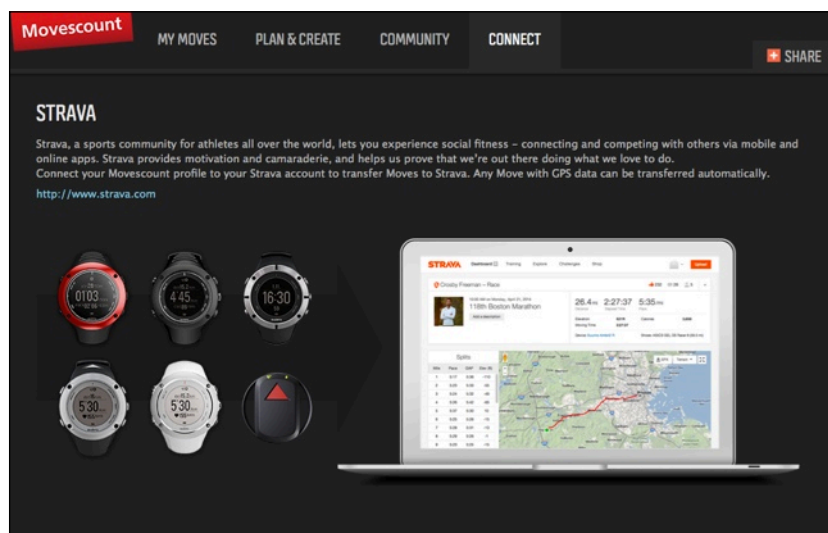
Movescount MY MOVES PLAN & CREATE COMMUNITY CONNECT

SHARE

STRAVA

Strava, a sports community for athletes all over the world, lets you experience social fitness – connecting and competing with others via mobile and online apps. Strava provides motivation and camaraderie, and helps us prove that we're out there doing what we love to do.
Connect your Movescount profile to your Strava account to transfer Moves to Strava. Any Move with GPS data can be transferred automatically.

http://www.strava.com

0103

4:45

16:30

5:30

5:30

STRAVA

118th Boston Marathon

26.4mi 2:27:37 5:35/mi

Splits